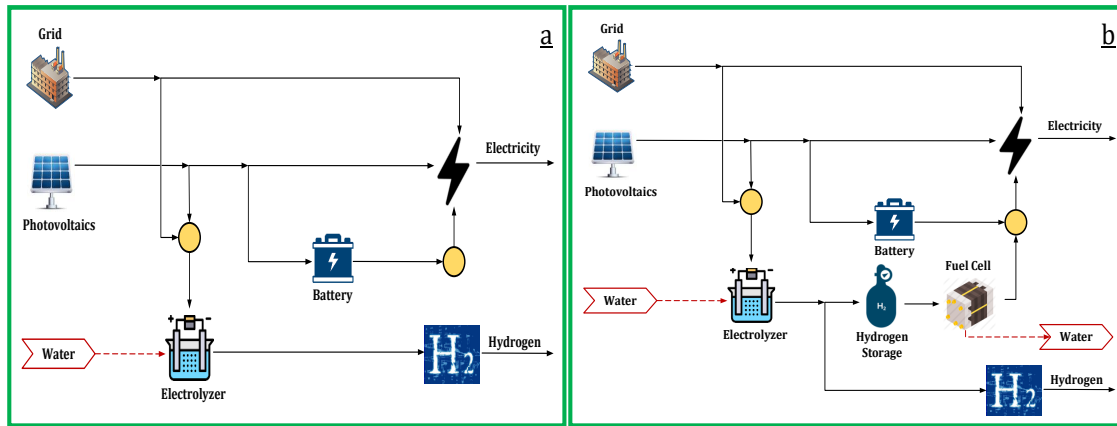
a

Grid

Photovoltaics

Electricity

Battery

Water

Electrolyzer

$H_2$

Hydrogen

b

Grid

Photovoltaics

Electricity

Battery

Fuel Cell

Water

Electrolyzer

$H_2$

Hydrogen Storage

Water

$H_2$

Hydrogen